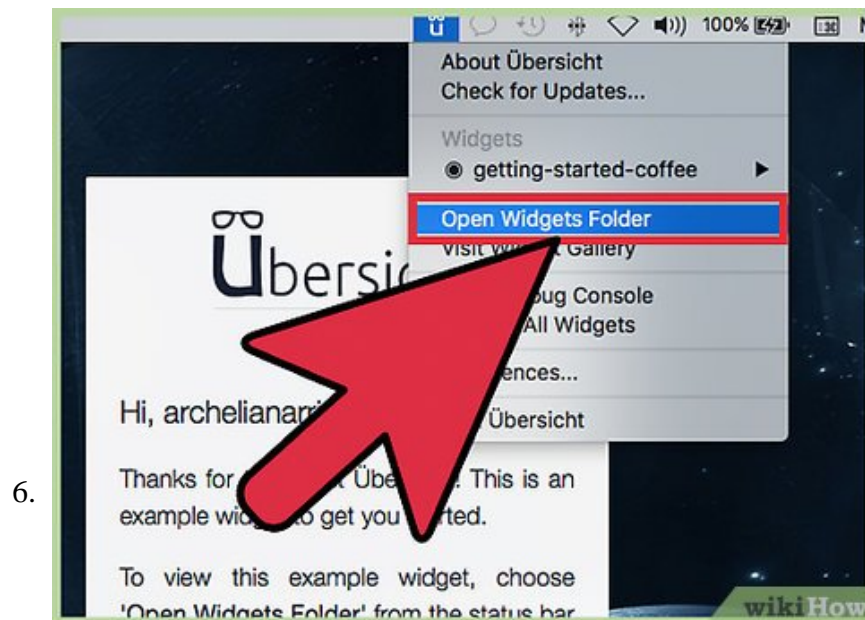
6.

100%

About Übersicht
Check for Updates...

Widgets
getting-started-coffee

Open Widgets Folder
Visit W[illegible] Gallery

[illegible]bug Console
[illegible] All Widgets

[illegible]ences...

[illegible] Übersicht

Übersic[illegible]

Hi, archelianarr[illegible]

Thanks for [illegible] Übe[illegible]. This is an example widg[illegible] to get you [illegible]rted.

To view this example widget, choose 'Open Widgets Folder' from the status bar

wikiHow